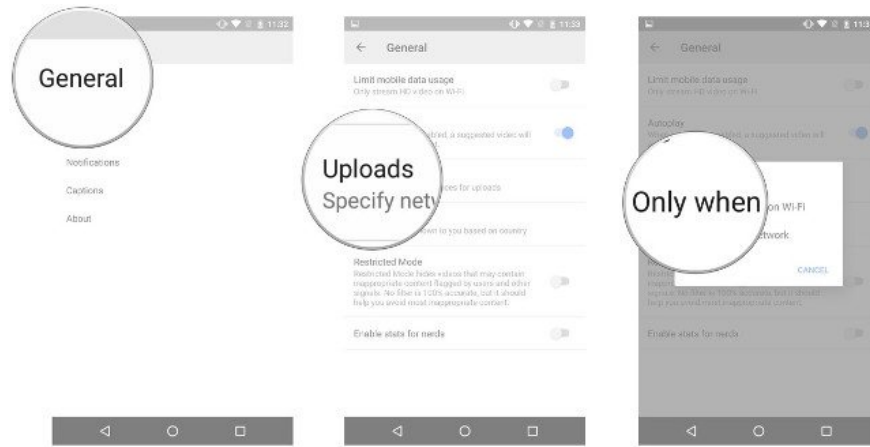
11:32

General

Notifications

Captions

About

11:33

General

Limit mobile data usage

Only stream HD video on Wi-Fi

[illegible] a suggested video will

Uploads

Specify netw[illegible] ces for uploads

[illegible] own to you based on country

Restricted Mode

Restricted Mode hides videos that may contain inappropriate content flagged by users and other signals. No filter is 100% accurate, but it should help you avoid most inappropriate content.

Enable stats for nerds

11:33

General

Limit mobile data usage

Only stream HD video on Wi-Fi

Autoplay

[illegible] a suggested video will

Only when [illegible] on Wi-Fi

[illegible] twork

CANCEL

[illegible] No filter is 100% accurate, but it should help you avoid most inappropriate content.

Enable stats for nerds